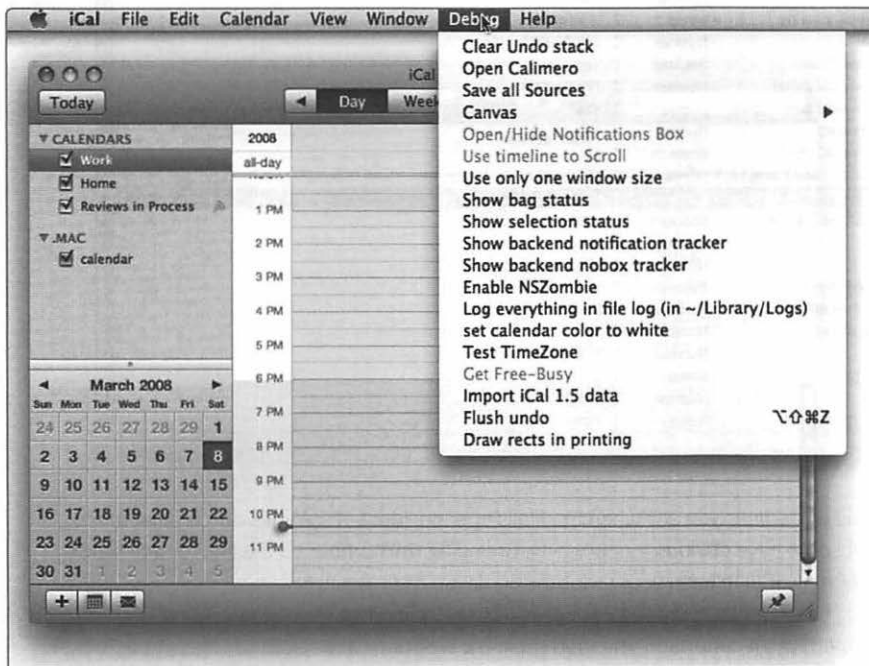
iCal File Edit Calendar View Window Debug Help

iCal

Today

Day Week

▼ CALENDARS
Work
Home
Reviews in Process
▼ .MAC
calendar

2008
all-day
1 PM
2 PM
3 PM
4 PM
5 PM
6 PM
7 PM
8 PM
9 PM
10 PM
11 PM

March 2008

| Sun | Mon | Tue | Wed | Thu | Fri | Sat |
|---|---|---|---|---|---|---|
| 24 | 25 | 26 | 27 | 28 | 29 | 1 |
| 2 | 3 | 4 | 5 | 6 | 7 | 8 |
| 9 | 10 | 11 | 12 | 13 | 14 | 15 |
| 16 | 17 | 18 | 19 | 20 | 21 | 22 |
| 23 | 24 | 25 | 26 | 27 | 28 | 29 |
| 30 | 31 | 1 | 2 | 3 | 4 | 5 |

Clear Undo stack
Open Calimero
Save all Sources
Canvas
Open/Hide Notifications Box
Use timeline to Scroll
Use only one window size
Show bag status
Show selection status
Show backend notification tracker
Show backend nobox tracker
Enable NSZombie
Log everything in file log (in ~/Library/Logs)
set calendar color to white
Test TimeZone
Get Free-Busy
Import iCal 1.5 data
Flush undo ⌥⇧⌘Z
Draw rects in printing